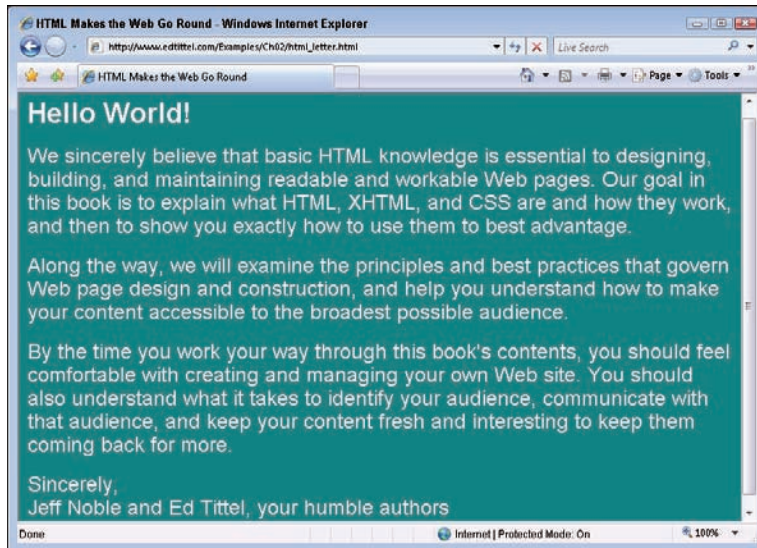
HTML Makes the Web Go Round - Windows Internet Explorer

http://www.edtittel.com/Examples/Ch02/html_letter.html

Live Search

HTML Makes the Web Go Round

Page ▾ Tools ▾

Hello World!

We sincerely believe that basic HTML knowledge is essential to designing, building, and maintaining readable and workable Web pages. Our goal in this book is to explain what HTML, XHTML, and CSS are and how they work, and then to show you exactly how to use them to best advantage.

Along the way, we will examine the principles and best practices that govern Web page design and construction, and help you understand how to make your content accessible to the broadest possible audience.

By the time you work your way through this book's contents, you should feel comfortable with creating and managing your own Web site. You should also understand what it takes to identify your audience, communicate with that audience, and keep your content fresh and interesting to keep them coming back for more.

Sincerely,
Jeff Noble and Ed Tittel, your humble authors

Done

Internet | Protected Mode: On

100%